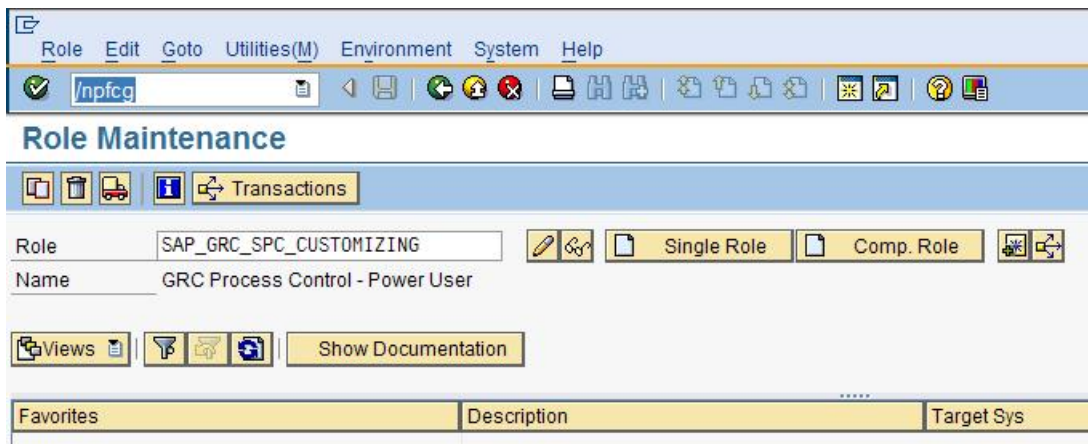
Role Edit Goto Utilities(M) Environment System Help

/npfcg

Role Maintenance

Transactions

Role SAP_GRC_SPC_CUSTOMIZING

Single Role

Comp. Role

Name GRC Process Control - Power User

Views

Show Documentation

| Favorites | Description | Target Sys |
|---|---|---|